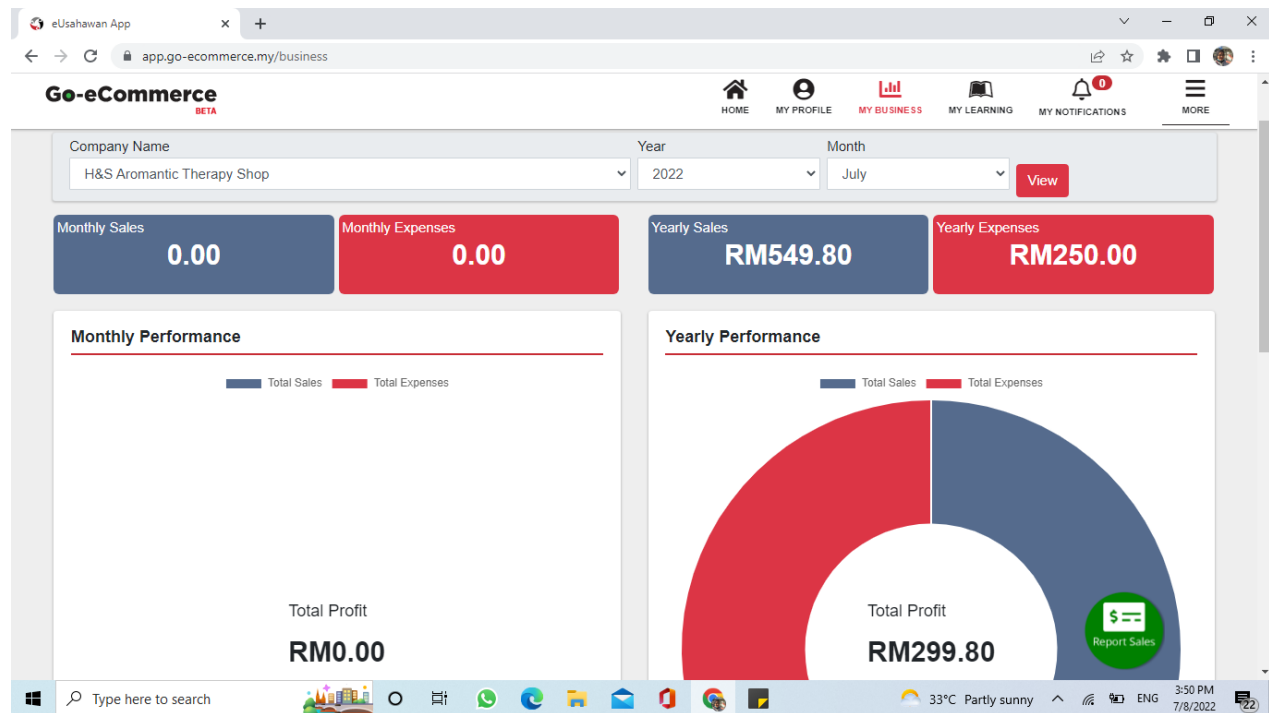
eUsahawan App

app.go-ecommerce.my/business

Go-eCommerce
BETA

HOME MY PROFILE MY BUSINESS MY LEARNING 0 MY NOTIFICATIONS MORE

Company Name
H&S Aromantic Therapy Shop

Year
2022

Month
July

View

Monthly Sales
0.00

Monthly Expenses
0.00

Yearly Sales
RM549.80

Yearly Expenses
RM250.00

Monthly Performance

Total Sales Total Expenses

Total Profit
RM0.00

Yearly Performance

Total Sales Total Expenses

Total Profit
RM299.80

Report Sales

Type here to search

33°C Partly sunny ENG 3:50 PM 7/8/2022 22